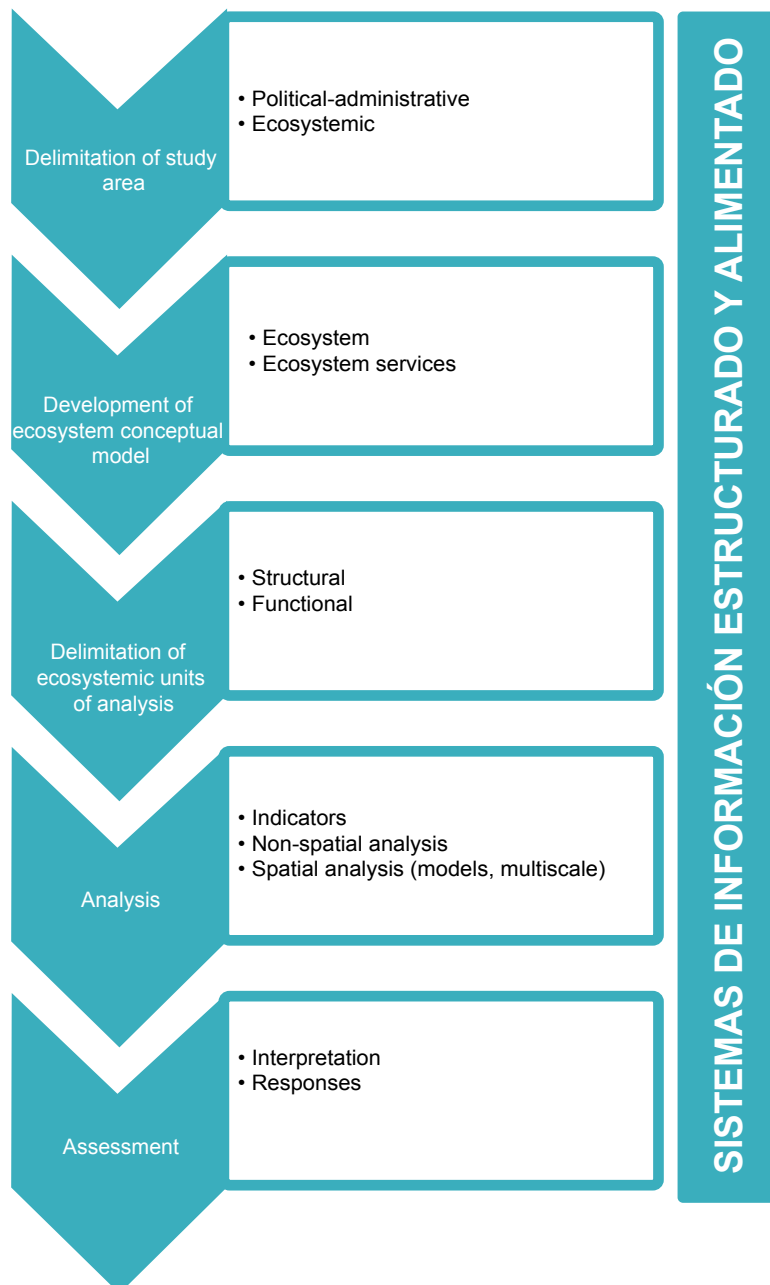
Delimitation of study area

• Political-administrative
• Ecosystemic

Development of ecosystem conceptual model

• Ecosystem
• Ecosystem services

Delimitation of ecosystemic units of analysis

• Structural
• Functional

Analysis

• Indicators
• Non-spatial analysis
• Spatial analysis (models, multiscale)

Assessment

• Interpretation
• Responses

SISTEMAS DE INFORMACIÓN ESTRUCTURADO Y ALIMENTADO